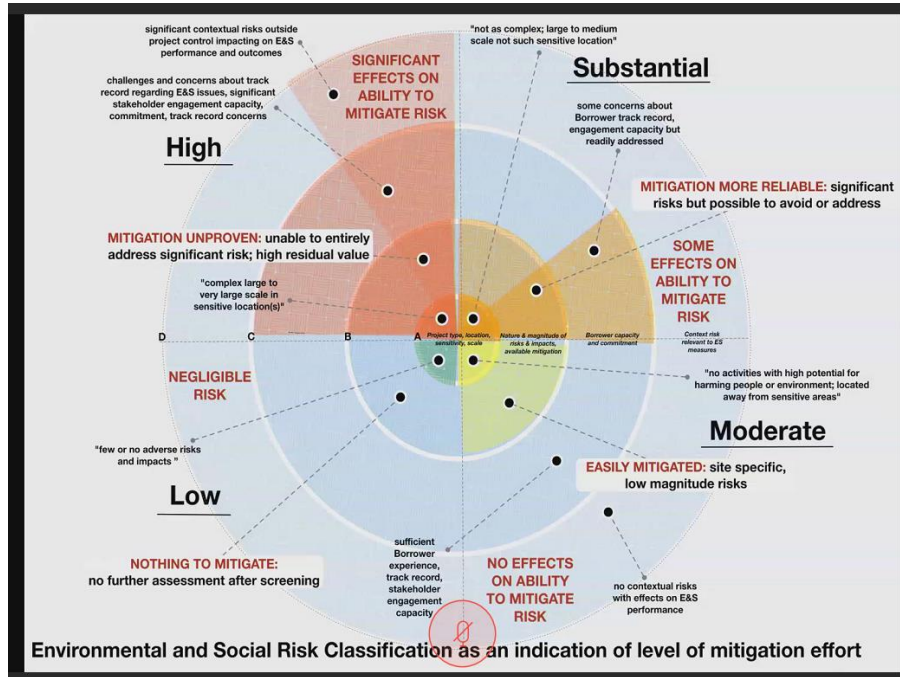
significant contextual risks outside project control impacting on E&S performance and outcomes

challenges and concerns about track record regarding E&S issues, significant stakeholder engagement capacity, commitment, track record concerns

SIGNIFICANT EFFECTS ON ABILITY TO MITIGATE RISK

"not as complex; large to medium scale not such sensitive location"

Substantial

some concerns about Borrower track record, engagement capacity but readily addressed

High

MITIGATION MORE RELIABLE: significant risks but possible to avoid or address

MITIGATION UNPROVEN: unable to entirely address significant risk; high residual value

SOME EFFECTS ON ABILITY TO MITIGATE RISK

"complex large to very large scale in sensitive location(s)"

D C B A

Project type, location, sensitivity, scale

Nature & magnitude of risks & impacts, available mitigation

Borrower capacity and commitment

Context risk relevant to ES measures

NEGLIGIBLE RISK

"no activities with high potential for harming people or environment; located away from sensitive areas"

"few or no adverse risks and impacts "

Moderate

EASILY MITIGATED: site specific, low magnitude risks

Low

sufficient Borrower experience, track record, stakeholder engagement capacity

NOTHING TO MITIGATE: no further assessment after screening

NO EFFECTS ON ABILITY TO MITIGATE RISK

no contextual risks with effects on E&S performance

Environmental and Social Risk Classification as an indication of level of mitigation effort